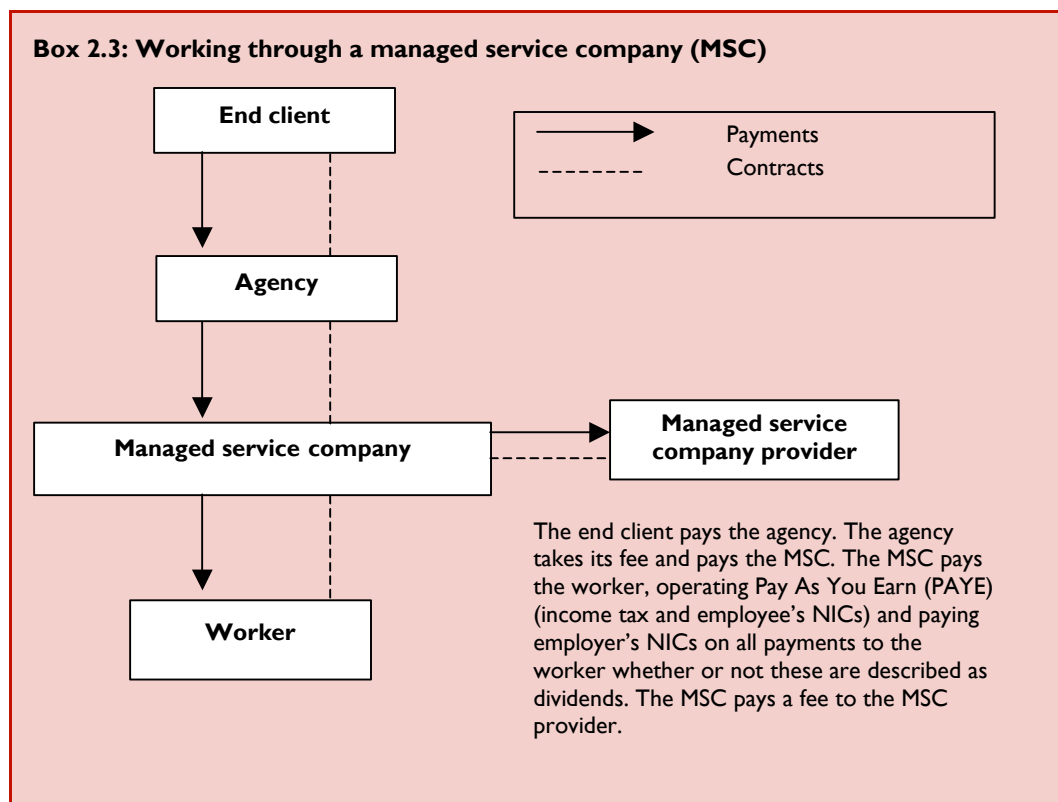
Box 2.3: Working through a managed service company (MSC)

End client

Payments
Contracts

Agency

Managed service company

Managed service company provider

Worker

The end client pays the agency. The agency takes its fee and pays the MSC. The MSC pays the worker, operating Pay As You Earn (PAYE) (income tax and employee's NICs) and paying employer's NICs on all payments to the worker whether or not these are described as dividends. The MSC pays a fee to the MSC provider.